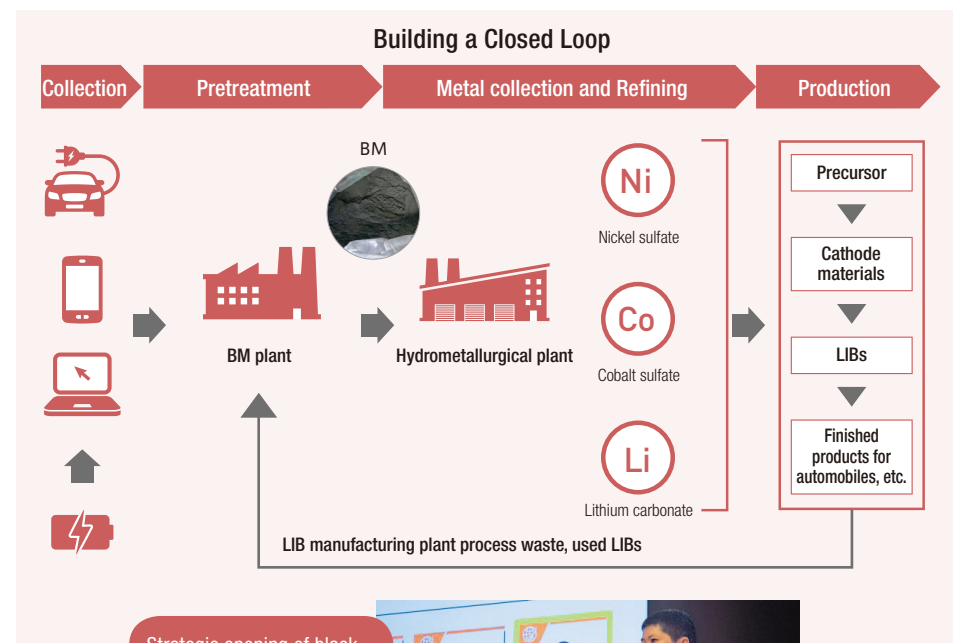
Building a Closed Loop

Collection

Pretreatment

Metal collection and Refining

Production

BM

BM plant

Hydrometallurgical plant

Ni

Nickel sulfate

Co

Cobalt sulfate

Li

Lithium carbonate

Precursor

Cathode materials

LIBs

Finished products for automobiles, etc.

LIB manufacturing plant process waste, used LIBs

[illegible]